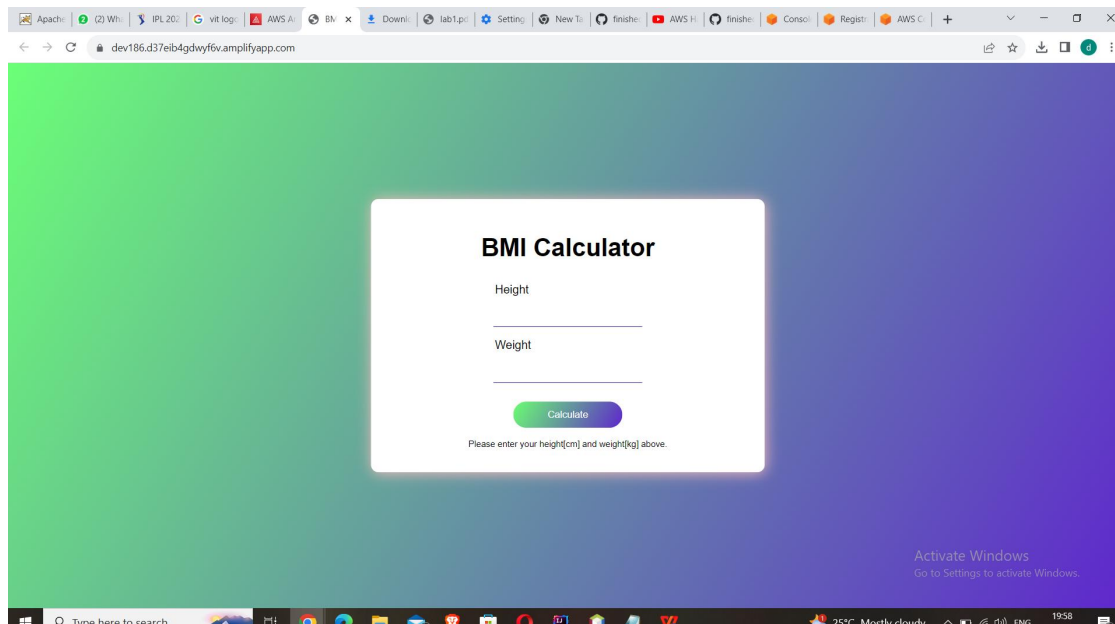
Apache | (2) Wh | IPL 202 | vit logo | AWS A | BM × | Downl | lab1.pd | Setting | New Ta | finishe | AWS H | finishe | Consol | Regist | AWS C | +

dev186.d37eib4gdwyf6v.amplifyapp.com

BMI Calculator

Height

Weight

Calculate

Please enter your height[cm] and weight[kg] above.

Activate Windows
Go to Settings to activate Windows.

Type here to search

25°C Mostly cloudy ENG 19:58